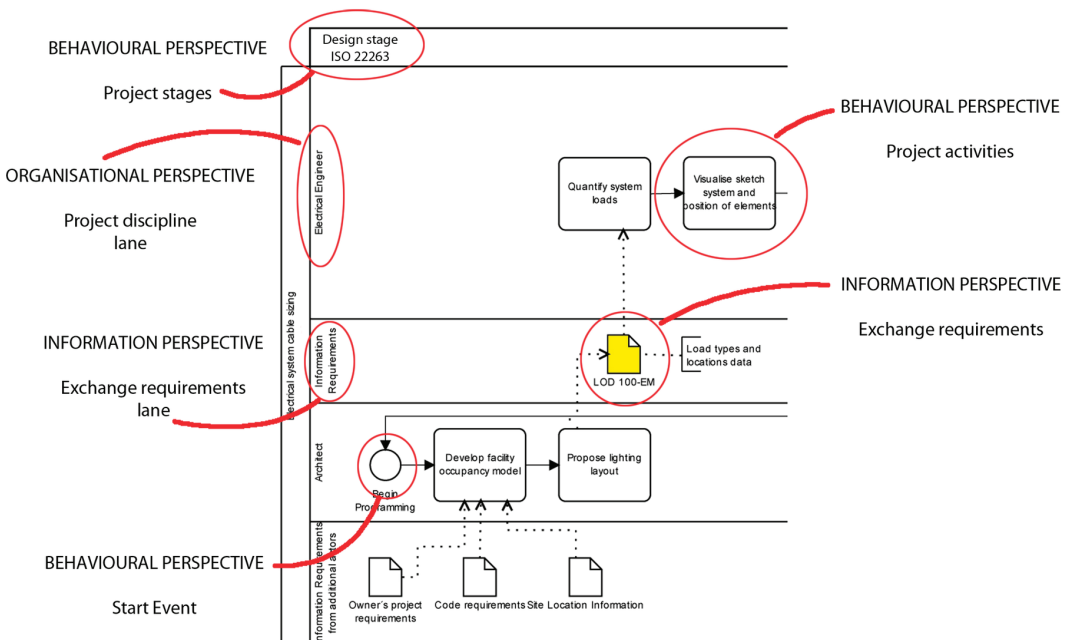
BEHAVIOURAL PERSPECTIVE

Project stages

ORGANISATIONAL PERSPECTIVE

Project discipline lane

INFORMATION PERSPECTIVE

Exchange requirements lane

BEHAVIOURAL PERSPECTIVE

Start Event

Design stage ISO 22263

Electrical system cable sizing

Electrical Engineer

Information Requirements

Architect

Information Requirements from additional actors

Quantify system loads

Visualise sketch system and position of elements

BEHAVIOURAL PERSPECTIVE

Project activities

INFORMATION PERSPECTIVE

Exchange requirements

LOD 100-EM

Load types and locations data

Begin Programming

Develop facility occupancy model

Propose lighting layout

Owner's project requirements

Code requirements

Site Location Information